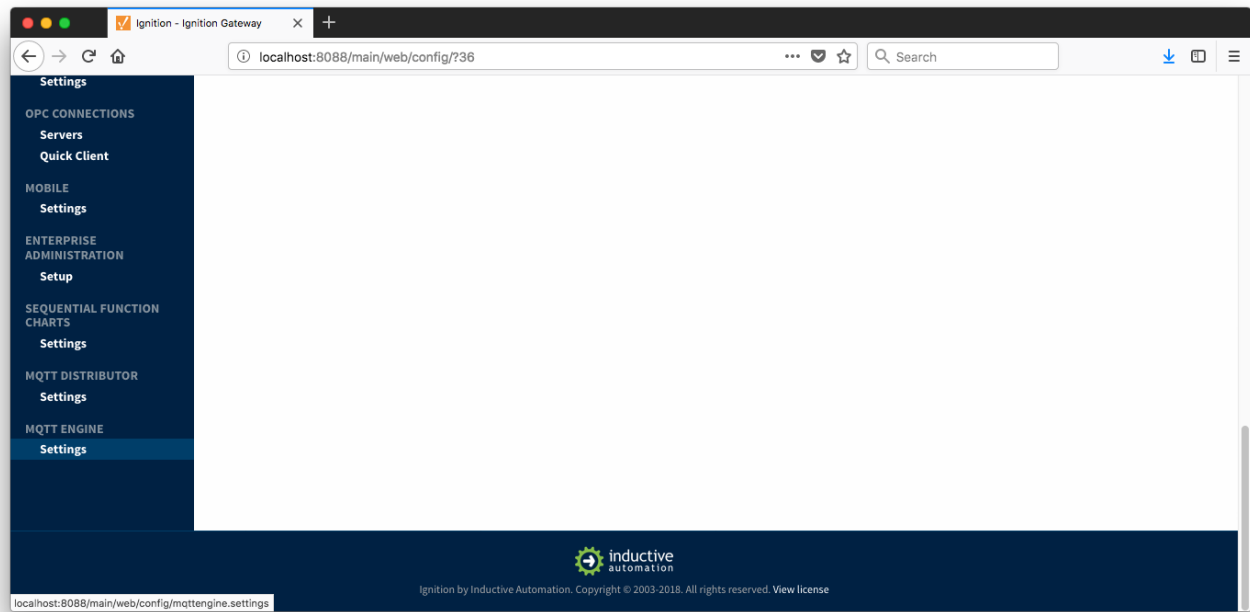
Ignition - Ignition Gateway

localhost:8088/main/web/config/?36

Search

Settings

OPC CONNECTIONS

Servers

Quick Client

MOBILE

Settings

ENTERPRISE ADMINISTRATION

Setup

SEQUENTIAL FUNCTION CHARTS

Settings

MQTT DISTRIBUTOR

Settings

MQTT ENGINE

Settings

inductive automation

Ignition by Inductive Automation. Copyright © 2003-2018. All rights reserved. View license

localhost:8088/main/web/config/mqttengine.settings